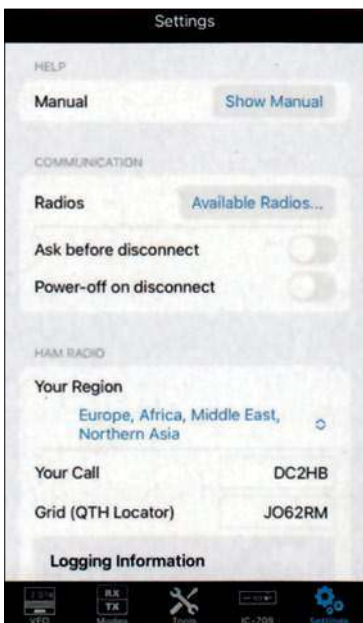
Settings

HELP

Manual Show Manual

COMMUNICATION

Radios Available Radios...

Ask before disconnect

Power-off on disconnect

HAM RADIO

Your Region

Europe, Africa, Middle East, Northern Asia

Your Call DC2HB

Grid (QTH Locator) JO62RM

Logging Information

VFO RX TX Modes Tools IC-705 Settings